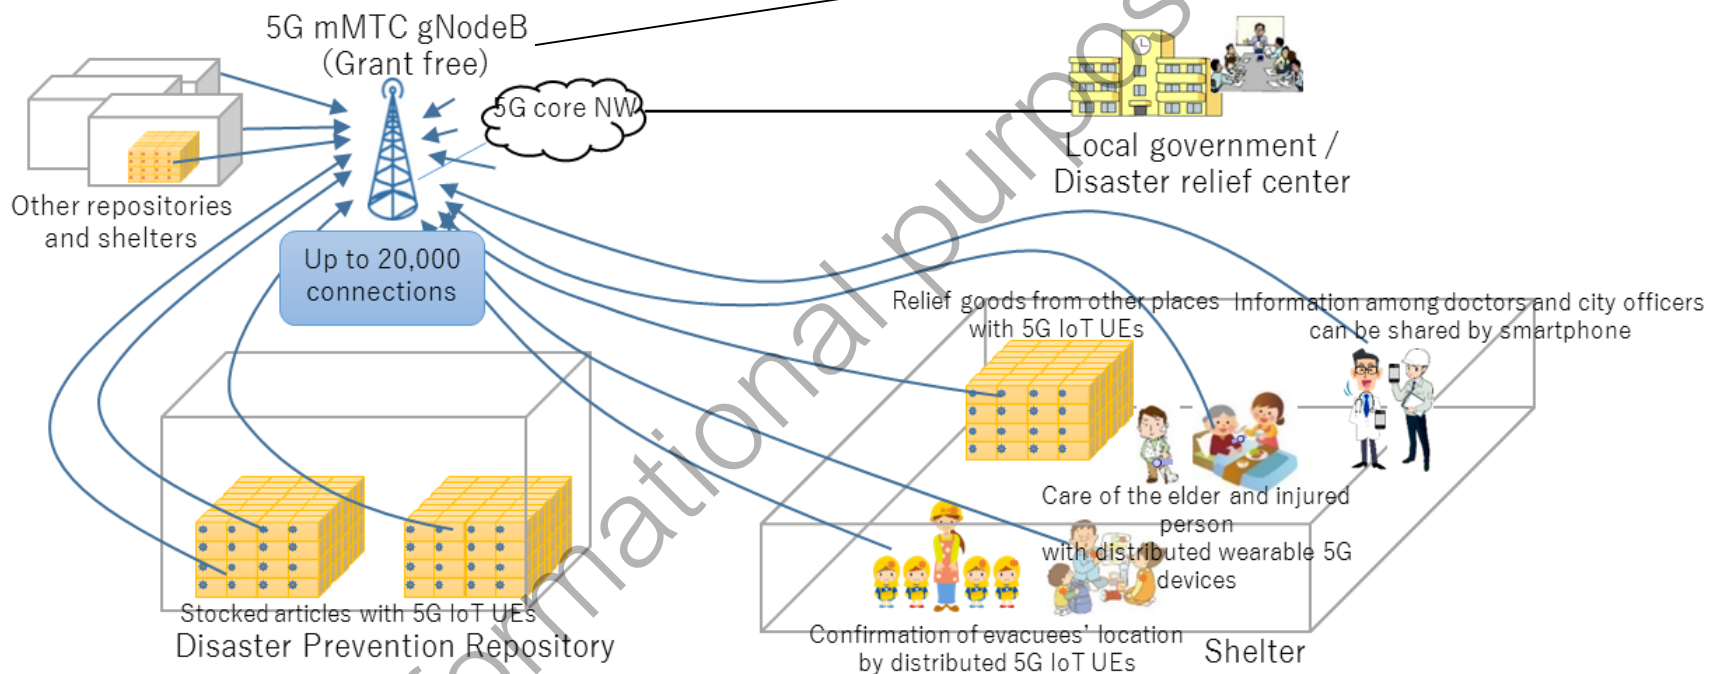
5G mMTC gNodeB
(Grant free)

5G core NW

Local government /
Disaster relief center

Other repositories
and shelters

Up to 20,000
connections

Relief goods from other places
with 5G IoT UEs

Information among doctors and city officers
can be shared by smartphone

Care of the elder and injured
person
with distributed wearable 5G
devices

Stocked articles with 5G IoT UEs
Disaster Prevention Repository

Confirmation of evacuees' location
by distributed 5G IoT UEs

Shelter

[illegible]rmational purpos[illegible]